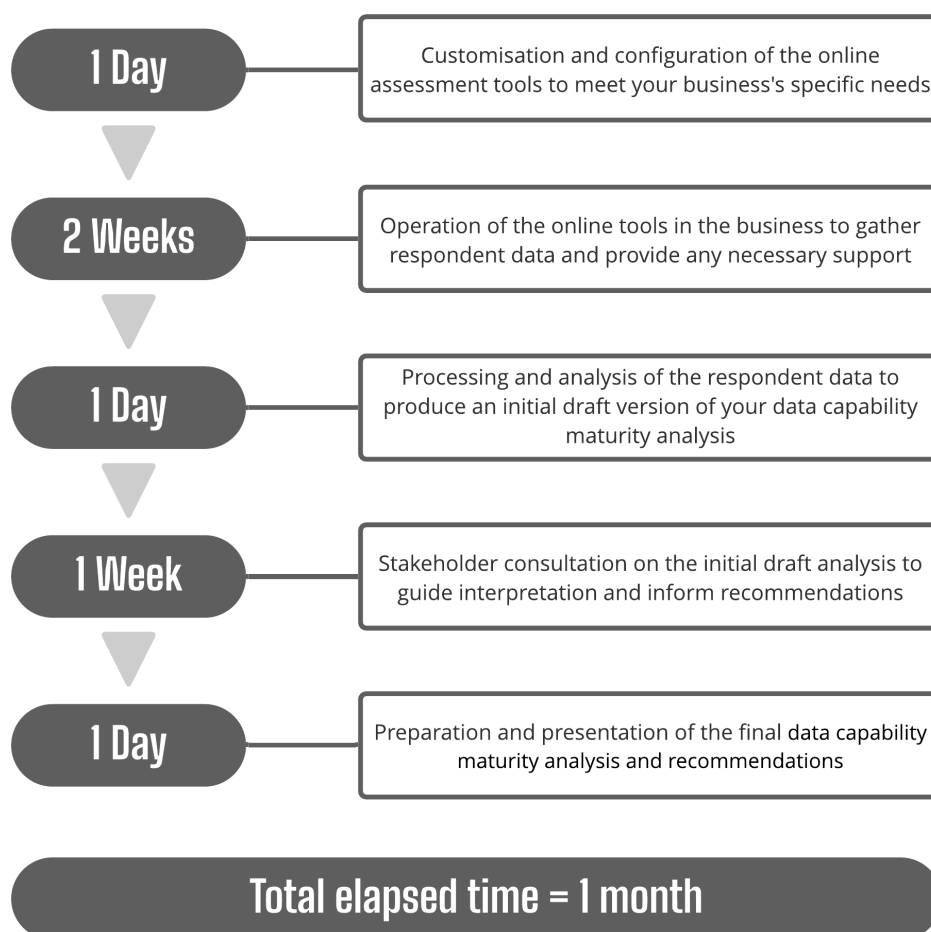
1 Day

Customisation and configuration of the online assessment tools to meet your business's specific needs

2 Weeks

Operation of the online tools in the business to gather respondent data and provide any necessary support

1 Day

Processing and analysis of the respondent data to produce an initial draft version of your data capability maturity analysis

1 Week

Stakeholder consultation on the initial draft analysis to guide interpretation and inform recommendations

1 Day

Preparation and presentation of the final data capability maturity analysis and recommendations

Total elapsed time = 1 month